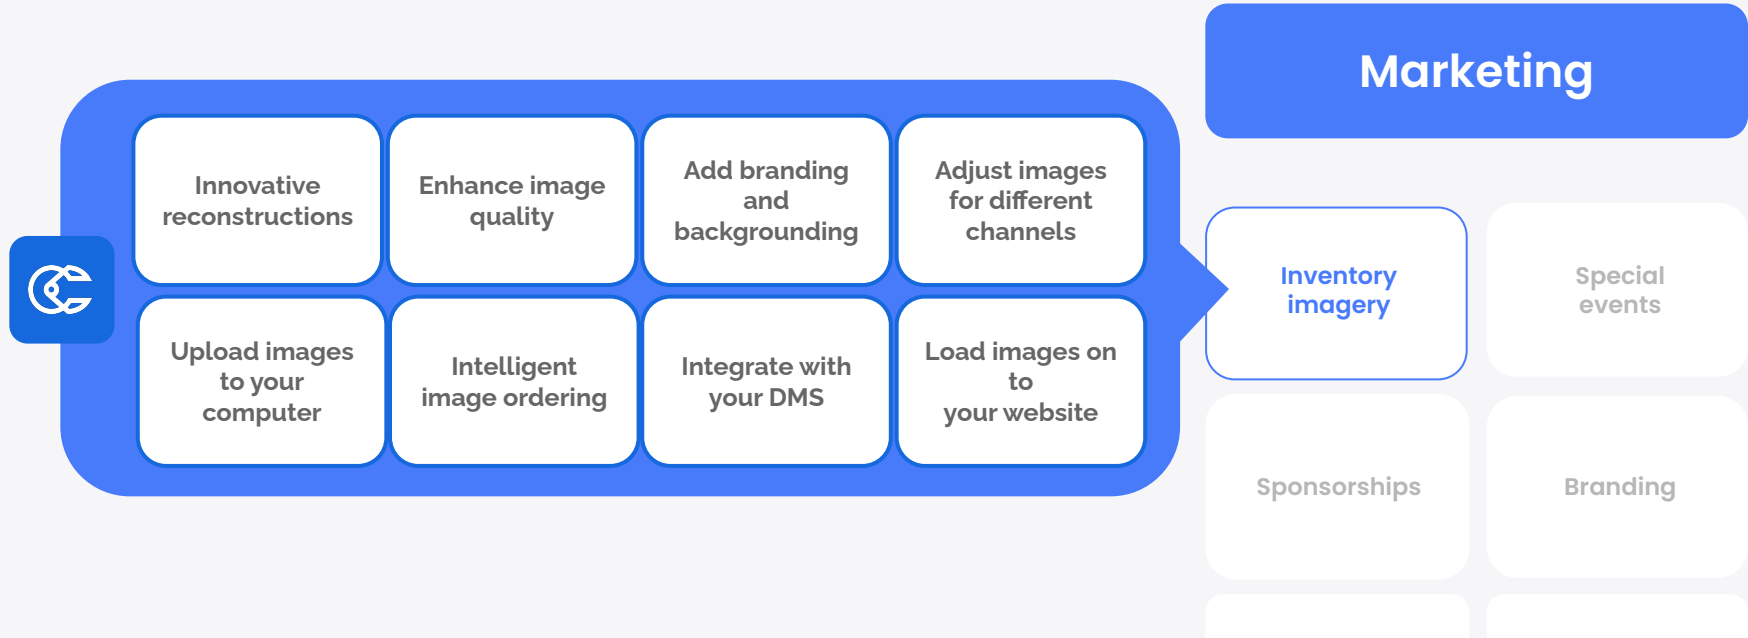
Innovative reconstructions

Enhance image quality

Add branding and backgrounding

Adjust images for different channels

Upload images to your computer

Intelligent image ordering

Integrate with your DMS

Load images on to your website

Marketing

Inventory imagery

Special events

Sponsorships

Branding